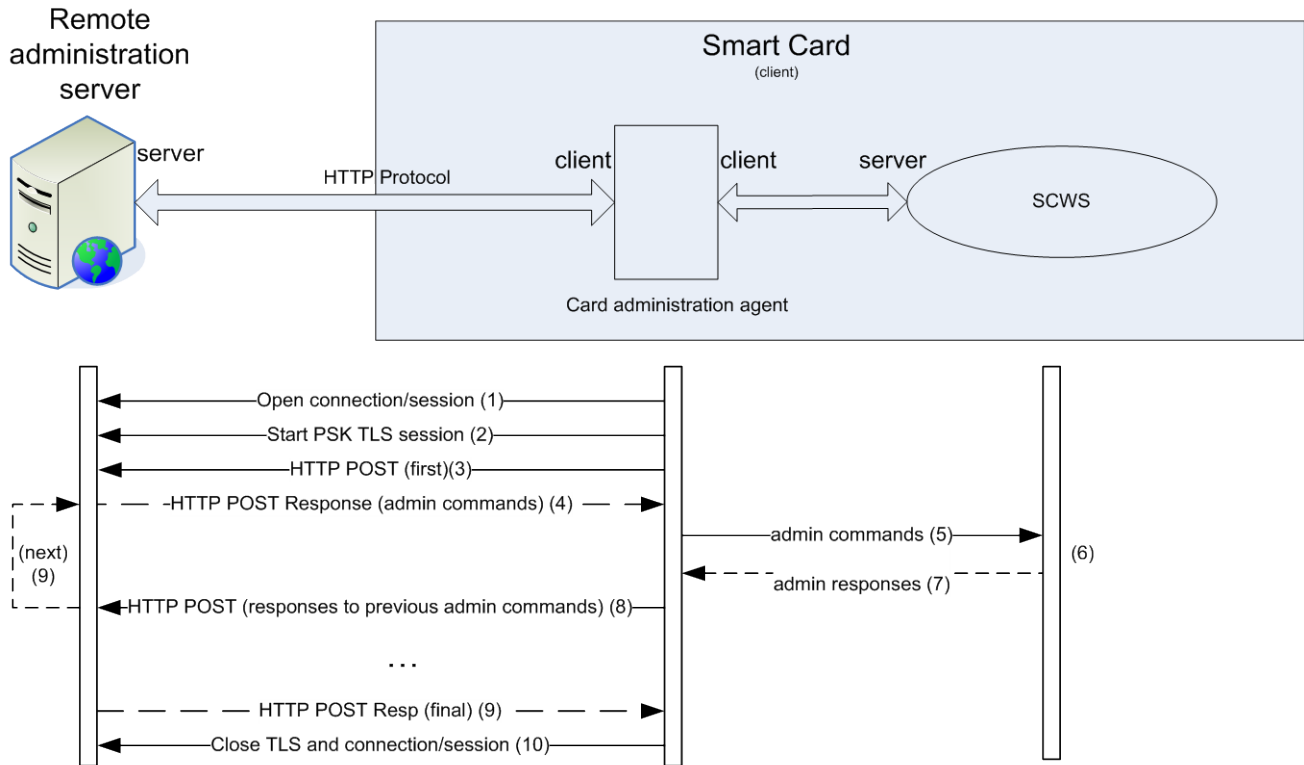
Remote administration server

server

Smart Card
(client)

HTTP Protocol

client

client

server

SCWS

Card administration agent

Open connection/session (1)

Start PSK TLS session (2)

HTTP POST (first)(3)

HTTP POST Response (admin commands) (4)

(next) (9)

admin commands (5)

(6)

admin responses (7)

HTTP POST (responses to previous admin commands) (8)

...

HTTP POST Resp (final) (9)

Close TLS and connection/session (10)